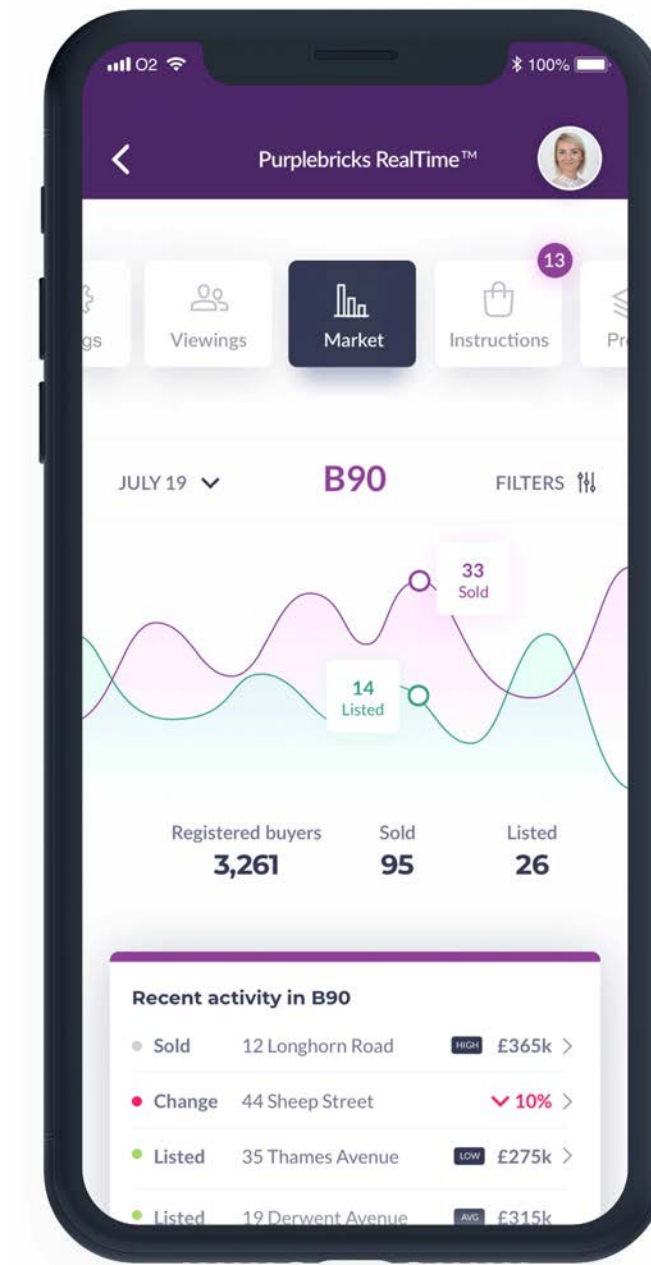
O2 100%

Purplebricks RealTime™

gs | Viewings | Market | 13 Instructions | Pr

JULY 19 | B90 | FILTERS

33
Sold

14
Listed

| Registered buyers | Sold | Listed |
|---|---|---|
| 3,261 | 95 | 26 |

Recent activity in B90

| Status | Address | Tag | Price |
|---|---|---|---|
| Sold | 12 Longhorn Road | HIGH | £365k |
| Change | 44 Sheep Street | | 10% |
| Listed | 35 Thames Avenue | LOW | £275k |
| Listed | 19 Derwent Avenue | AVG | £315k |